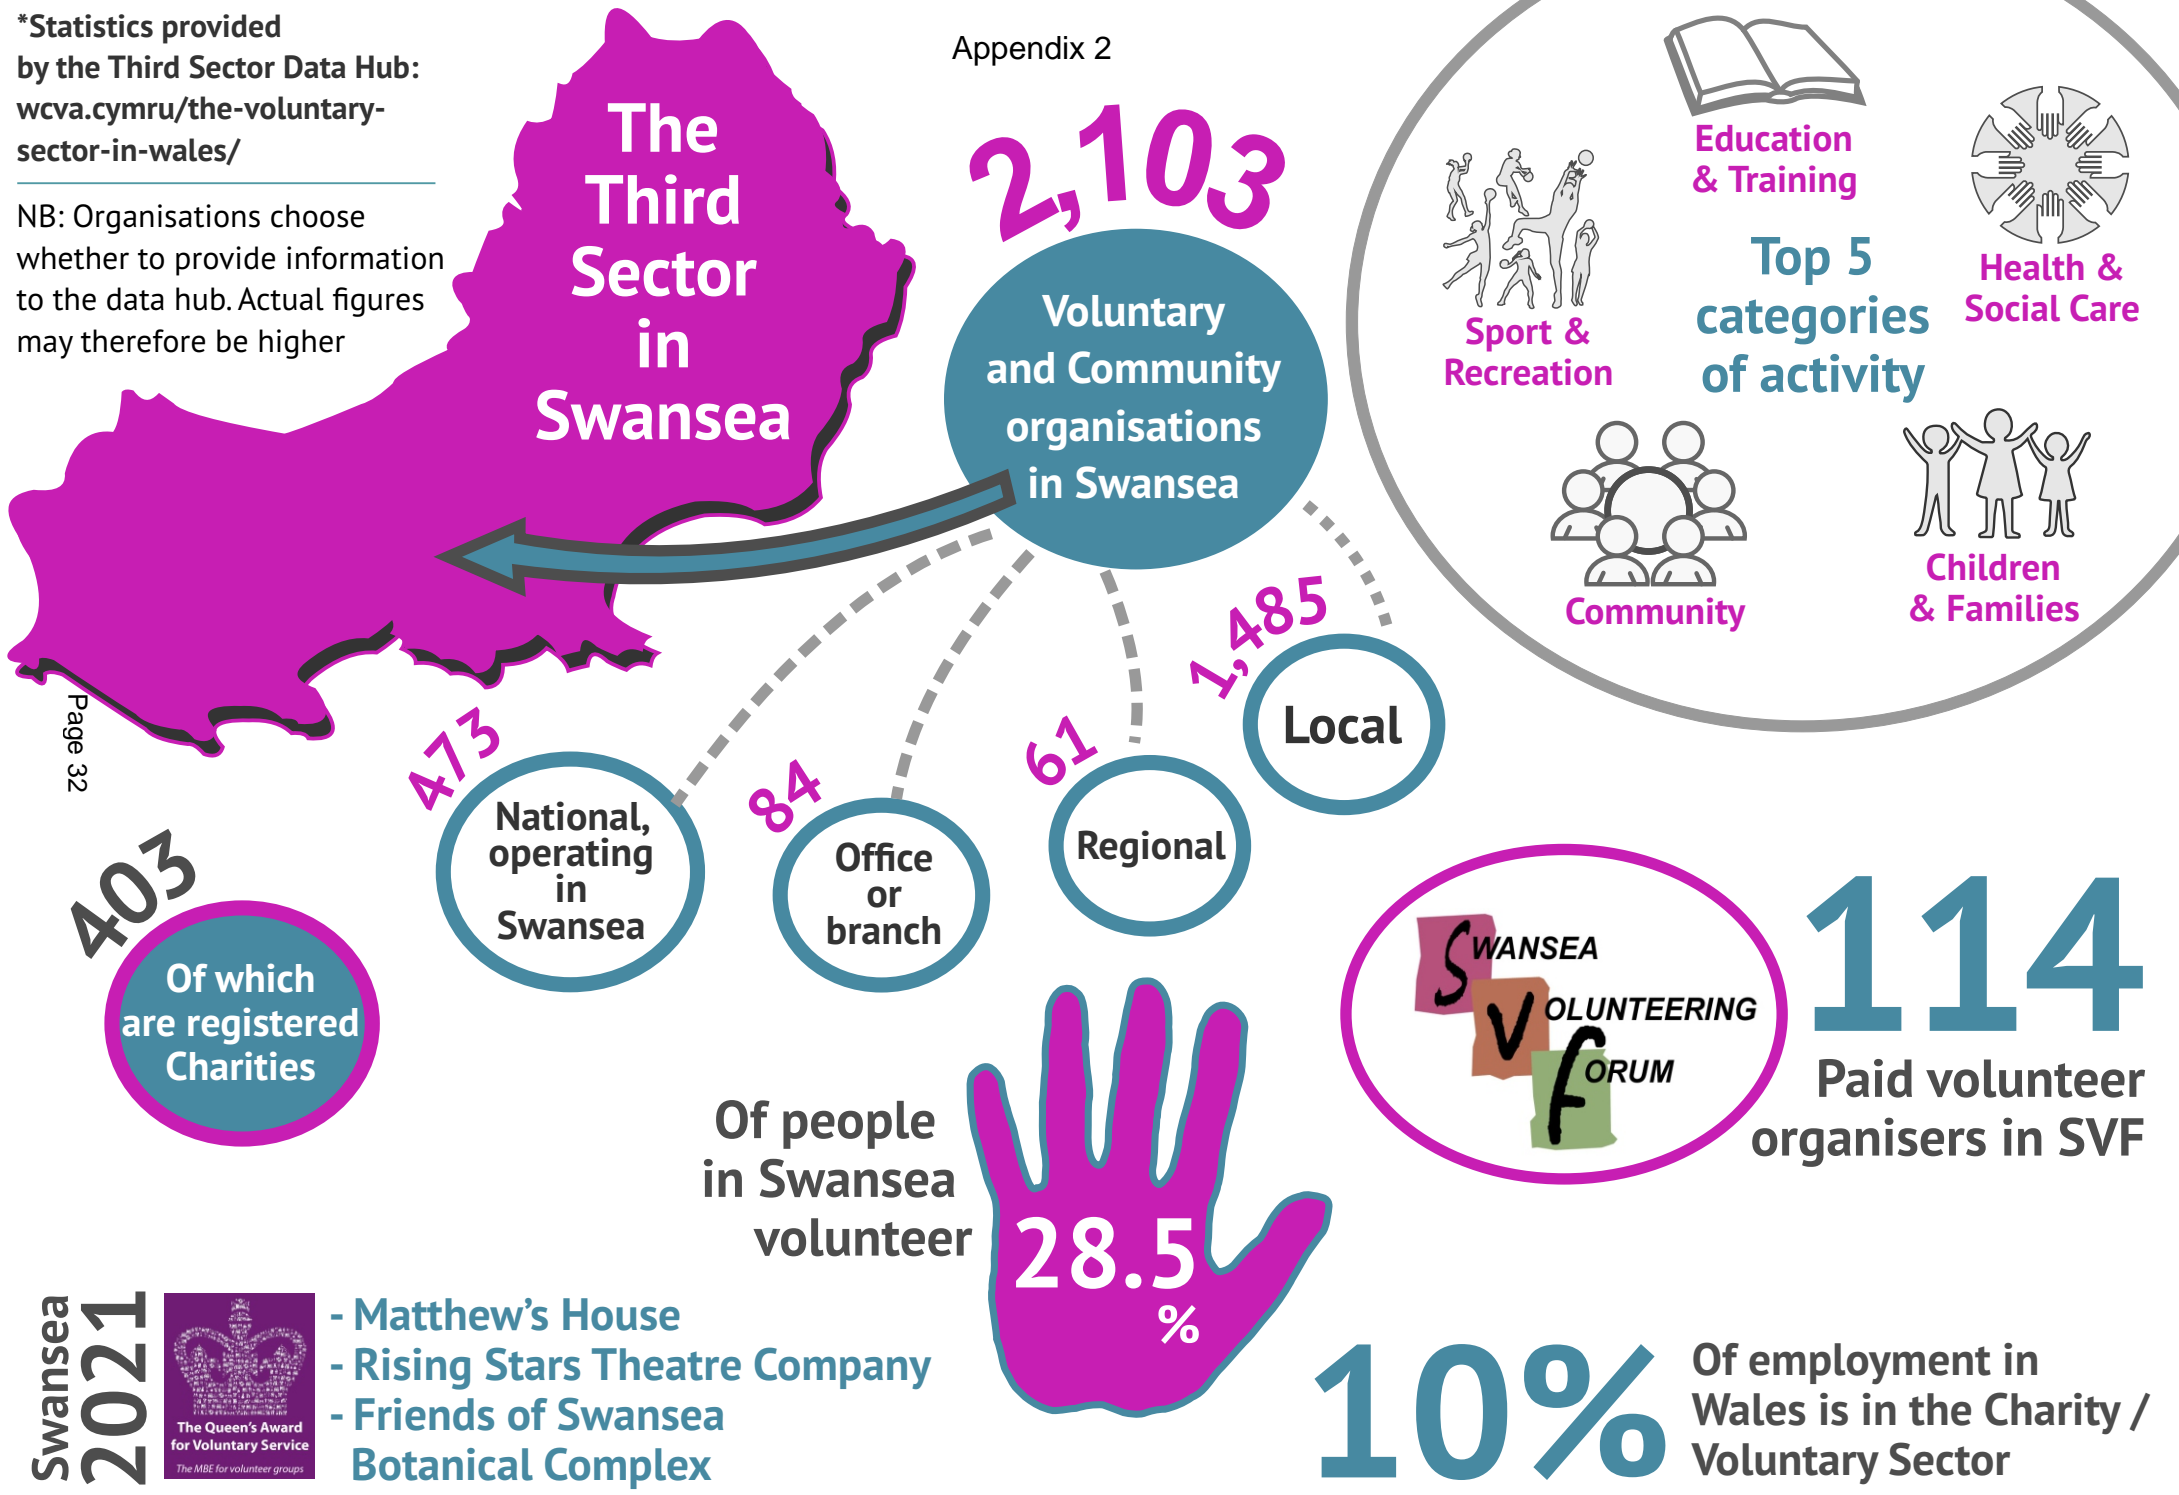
*Statistics provided by the Third Sector Data Hub: wcva.cymru/the-voluntary-sector-in-wales/

NB: Organisations choose whether to provide information to the data hub. Actual figures may therefore be higher

Appendix 2

The Third Sector in Swansea

2,103

Voluntary and Community organisations in Swansea

Education & Training

Sport & Recreation

Top 5 categories of activity

Health & Social Care

Community

Children & Families

Page 32

473
National, operating in Swansea

84
Office or branch

61
Regional

1,485
Local

403
Of which are registered Charities

SWANSEA VOLUNTEERING FORUM

114
Paid volunteer organisers in SVF

Of people in Swansea volunteer

28.5 %

Swansea 2021

The Queen's Award for Voluntary Service
The MBE for volunteer groups

- Matthew's House
- Rising Stars Theatre Company
- Friends of Swansea Botanical Complex

10%
Of employment in Wales is in the Charity / Voluntary Sector